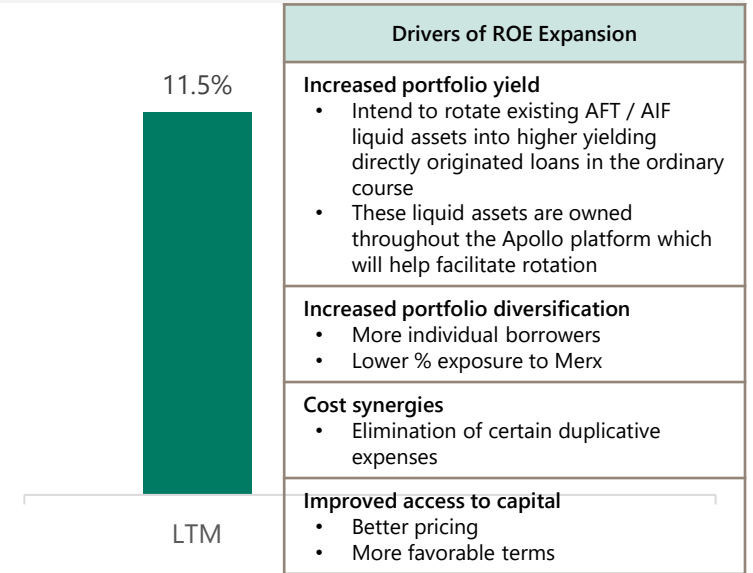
11.5%

LTM

| Drivers of ROE Expansion |
|---|
| **Increased portfolio yield**<br>• Intend to rotate existing AFT / AIF liquid assets into higher yielding directly originated loans in the ordinary course<br>• These liquid assets are owned throughout the Apollo platform which will help facilitate rotation |
| **Increased portfolio diversification**<br>• More individual borrowers<br>• Lower % exposure to Merx |
| **Cost synergies**<br>• Elimination of certain duplicative expenses |
| **Improved access to capital**<br>• Better pricing<br>• More favorable terms |